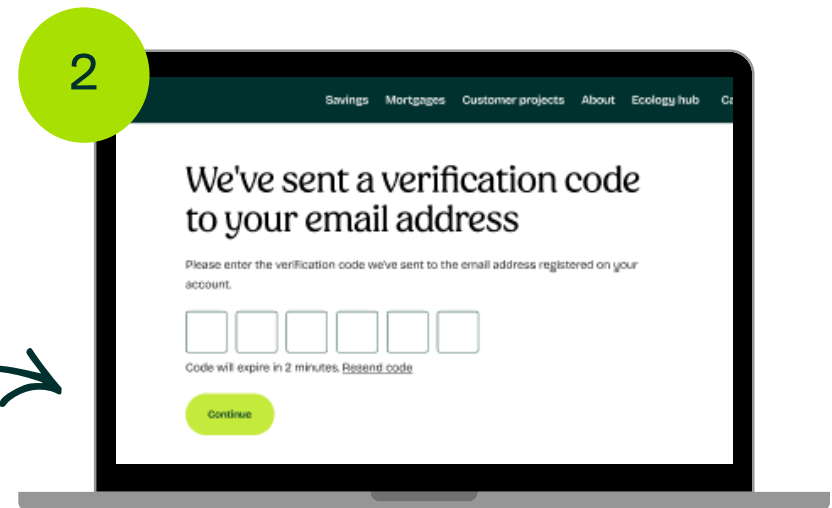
2

Savings Mortgages Customer projects About Ecology hub Ca

We've sent a verification code to your email address

Please enter the verification code we've sent to the email address registered on your account.

Code will expire in 2 minutes. Resend code

Continue